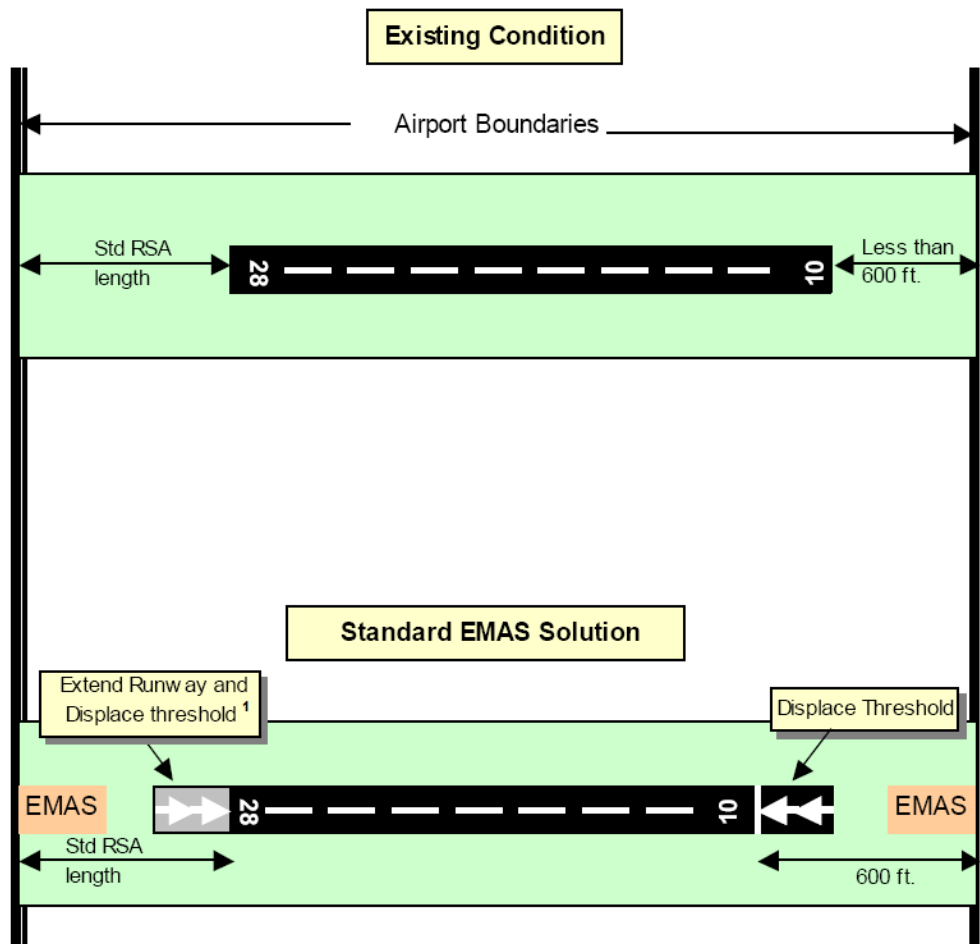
Existing Condition

Airport Boundaries

Std RSA length

28

10

Less than 600 ft.

Standard EMAS Solution

Extend Runw ay and Displace threshold $^1$

Displace Threshold

EMAS

28

10

EMAS

Std RSA length

600 ft.